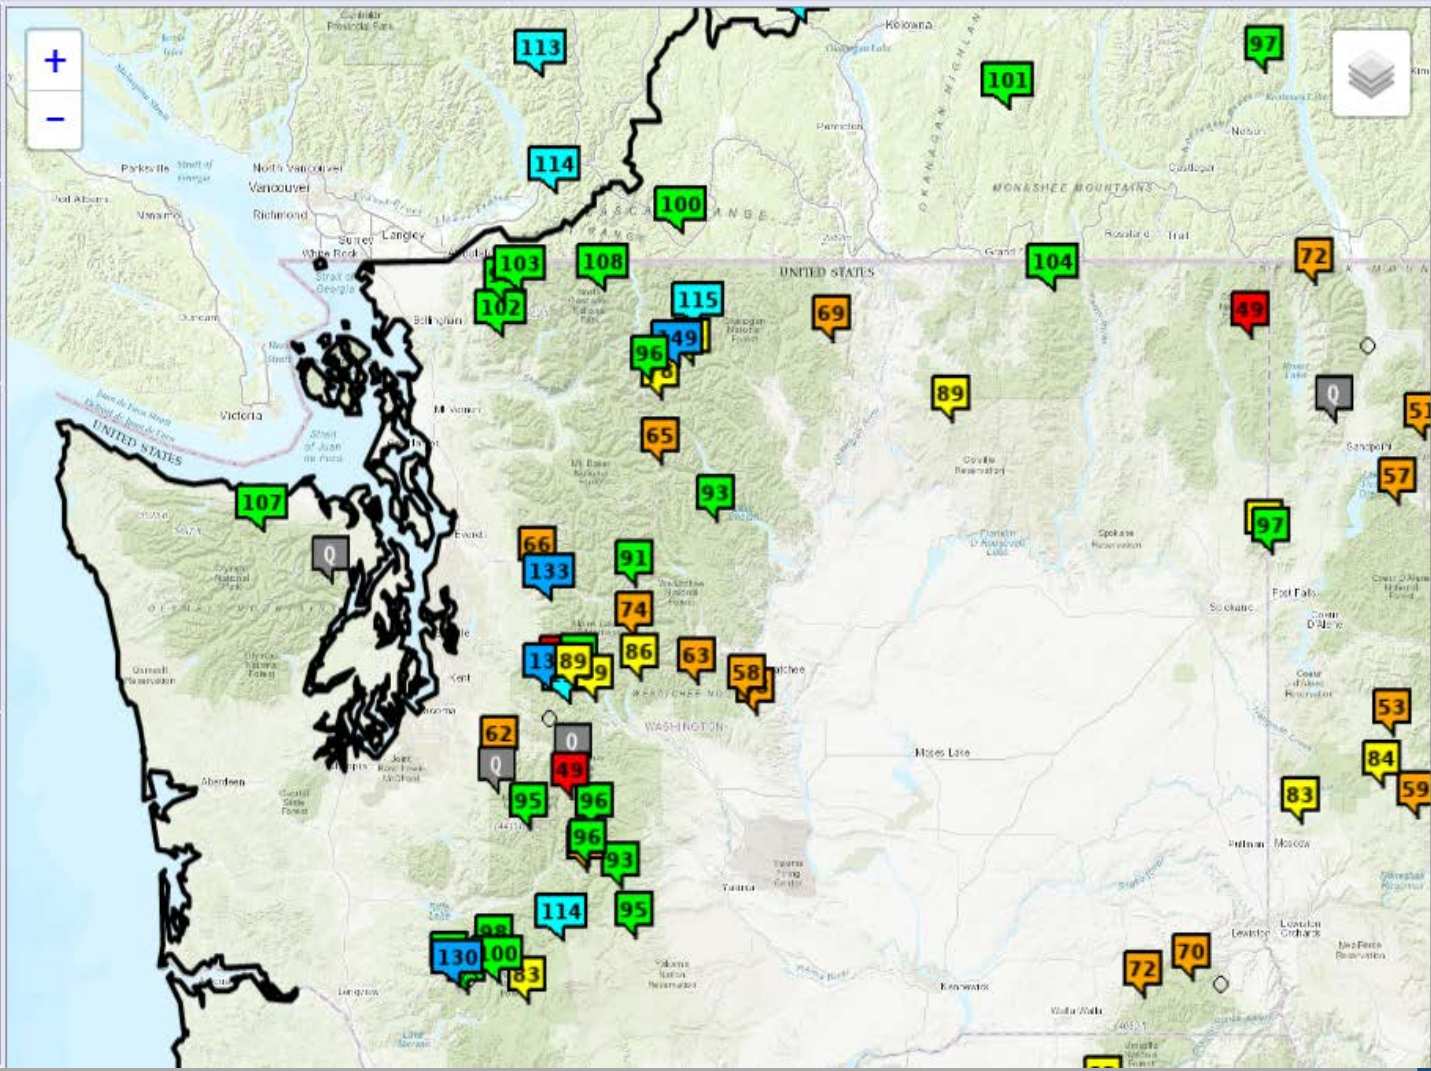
+
−

113
114
100
97
101
104
72
49
103
108
102
115
149
96
69
89
Q
51
57
65
93
107
Q
66
133
91
97
74
13
89
86
63
58
62
0
Q
49
95
96
96
93
114
95
130
100
83
72
70
53
84
83
59

Kelowna
Penticton
Nelson
Castlegar
Rossland
Trail
Grand
Parksville
North Vancouver
Vancouver
Richmond
Port Alberni
Nanaimo
Surrey
Langley
White Rock
Duncan
Bellingham
Victoria
UNITED STATES
UNITED STATES
MONASHEE MOUNTAINS
OKANAGAN HIGHLAND
CASCADE RANGE
Mt Vernon
Everett
Kent
Tacoma
Olympia
Aberdeen
WASHINGTON
Moses Lake
Spokane
Post Falls
Coeur D'Alene
Sandpoint
Pullman
Moscow
Lewiston
Yakima
Kennewick
Walla Walla
Longview
Colville Reservation
Spokane Reservation
Yakama Nation Reservation